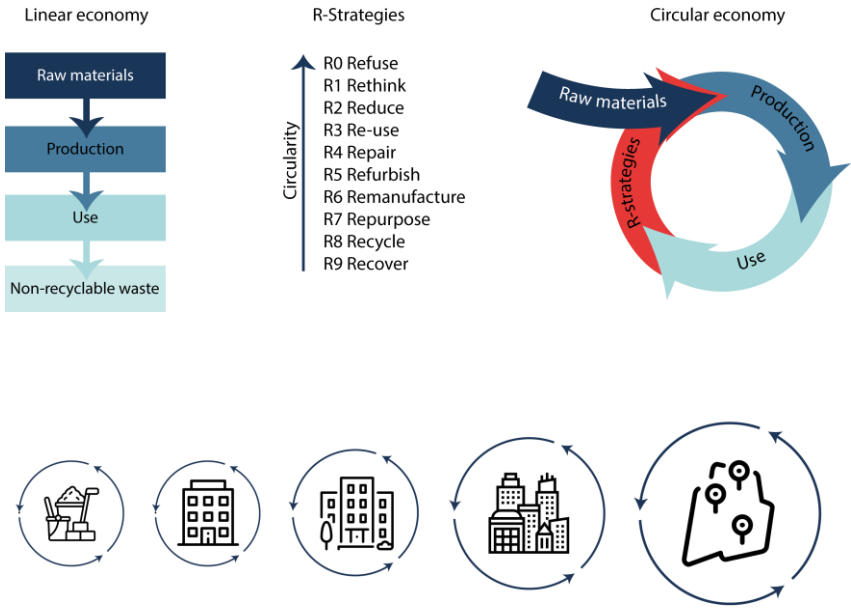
Linear economy

Raw materials

Production

Use

Non-recyclable waste

R-Strategies

Circularity

R0 Refuse
R1 Rethink
R2 Reduce
R3 Re-use
R4 Repair
R5 Refurbish
R6 Remanufacture
R7 Repurpose
R8 Recycle
R9 Recover

Circular economy

Raw materials

Production

R-strategies

Use